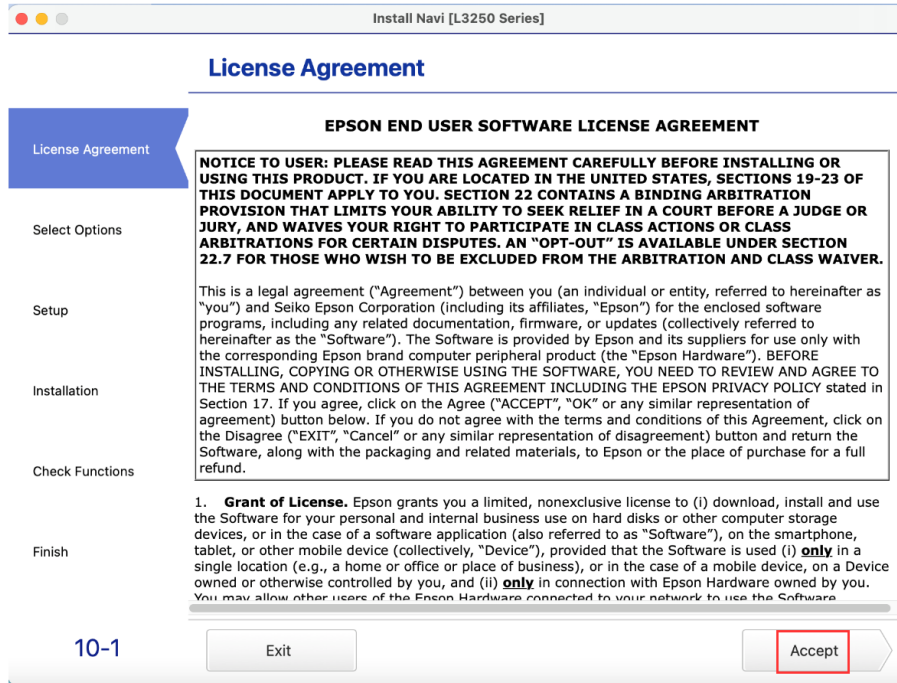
Install Navi [L3250 Series]

License Agreement

License Agreement

Select Options

Setup

Installation

Check Functions

Finish

10-1

EPSON END USER SOFTWARE LICENSE AGREEMENT

NOTICE TO USER: PLEASE READ THIS AGREEMENT CAREFULLY BEFORE INSTALLING OR USING THIS PRODUCT. IF YOU ARE LOCATED IN THE UNITED STATES, SECTIONS 19-23 OF THIS DOCUMENT APPLY TO YOU. SECTION 22 CONTAINS A BINDING ARBITRATION PROVISION THAT LIMITS YOUR ABILITY TO SEEK RELIEF IN A COURT BEFORE A JUDGE OR JURY, AND WAIVES YOUR RIGHT TO PARTICIPATE IN CLASS ACTIONS OR CLASS ARBITRATIONS FOR CERTAIN DISPUTES. AN "OPT-OUT" IS AVAILABLE UNDER SECTION 22.7 FOR THOSE WHO WISH TO BE EXCLUDED FROM THE ARBITRATION AND CLASS WAIVER.

This is a legal agreement ("Agreement") between you (an individual or entity, referred to hereinafter as "you") and Seiko Epson Corporation (including its affiliates, "Epson") for the enclosed software programs, including any related documentation, firmware, or updates (collectively referred to hereinafter as the "Software"). The Software is provided by Epson and its suppliers for use only with the corresponding Epson brand computer peripheral product (the "Epson Hardware"). BEFORE INSTALLING, COPYING OR OTHERWISE USING THE SOFTWARE, YOU NEED TO REVIEW AND AGREE TO THE TERMS AND CONDITIONS OF THIS AGREEMENT INCLUDING THE EPSON PRIVACY POLICY stated in Section 17. If you agree, click on the Agree ("ACCEPT", "OK" or any similar representation of agreement) button below. If you do not agree with the terms and conditions of this Agreement, click on the Disagree ("EXIT", "Cancel" or any similar representation of disagreement) button and return the Software, along with the packaging and related materials, to Epson or the place of purchase for a full refund.

1. **Grant of License.** Epson grants you a limited, nonexclusive license to (i) download, install and use the Software for your personal and internal business use on hard disks or other computer storage devices, or in the case of a software application (also referred to as "Software"), on the smartphone, tablet, or other mobile device (collectively, "Device"), provided that the Software is used (i) **only** in a single location (e.g., a home or office or place of business), or in the case of a mobile device, on a Device owned or otherwise controlled by you, and (ii) **only** in connection with Epson Hardware owned by you. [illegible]

Exit

Accept